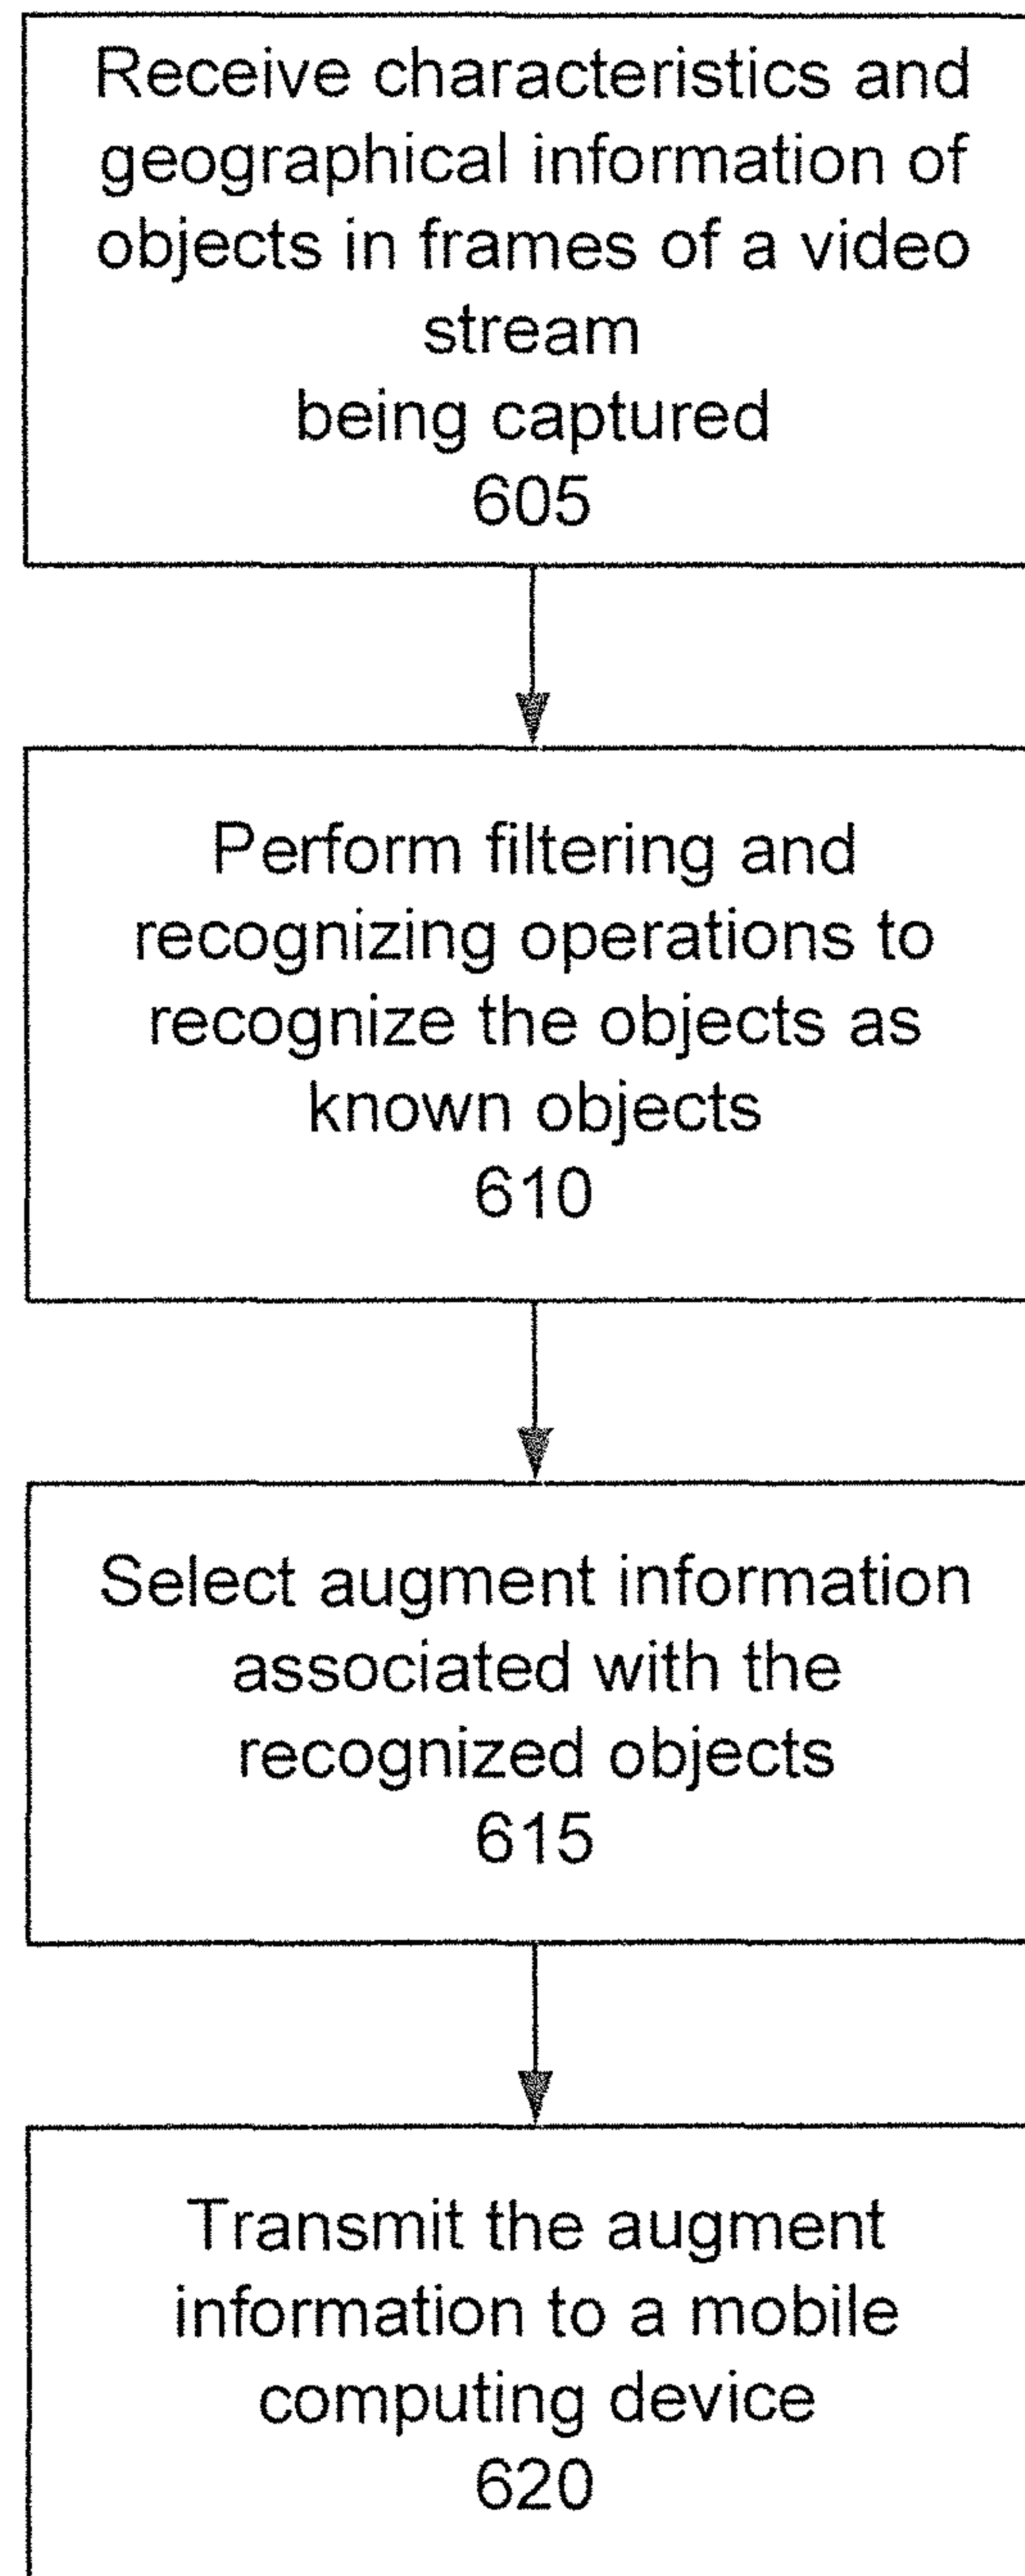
Receive characteristics and geographical information of objects in frames of a video stream
being captured
605

Perform filtering and recognizing operations to recognize the objects as known objects
610

Select augment information associated with the recognized objects
615

Transmit the augment information to a mobile computing device
620